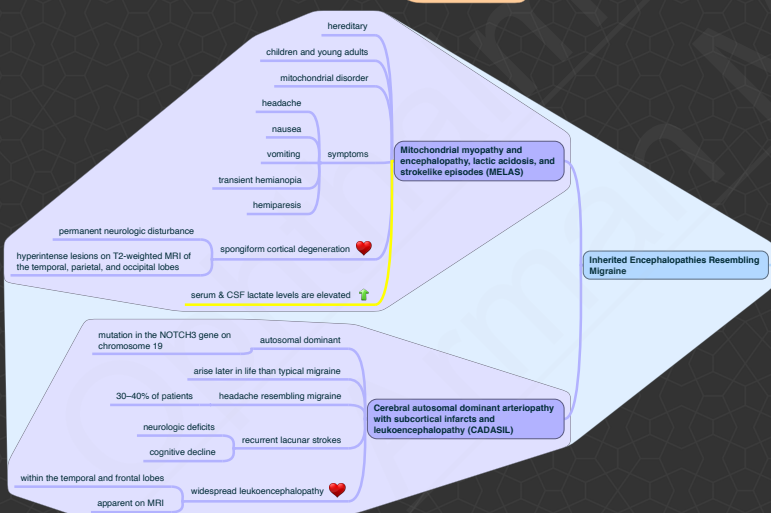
Inherited Encephalopathies Resembling Migraine

Mitochondrial myopathy and encephalopathy, lactic acidosis, and strokelike episodes (MELAS)

hereditary

children and young adults

mitochondrial disorder

symptoms

headache

nausea

vomiting

transient hemianopia

hemiparesis

spongiform cortical degeneration

permanent neurologic disturbance

hyperintense lesions on T2-weighted MRI of the temporal, parietal, and occipital lobes

serum & CSF lactate levels are elevated

Cerebral autosomal dominant arteriopathy with subcortical infarcts and leukoencephalopathy (CADASIL)

autosomal dominant

mutation in the NOTCH3 gene on chromosome 19

arise later in life than typical migraine

headache resembling migraine

30–40% of patients

recurrent lacunar strokes

neurologic deficits

cognitive decline

widespread leukoencephalopathy

within the temporal and frontal lobes

apparent on MRI